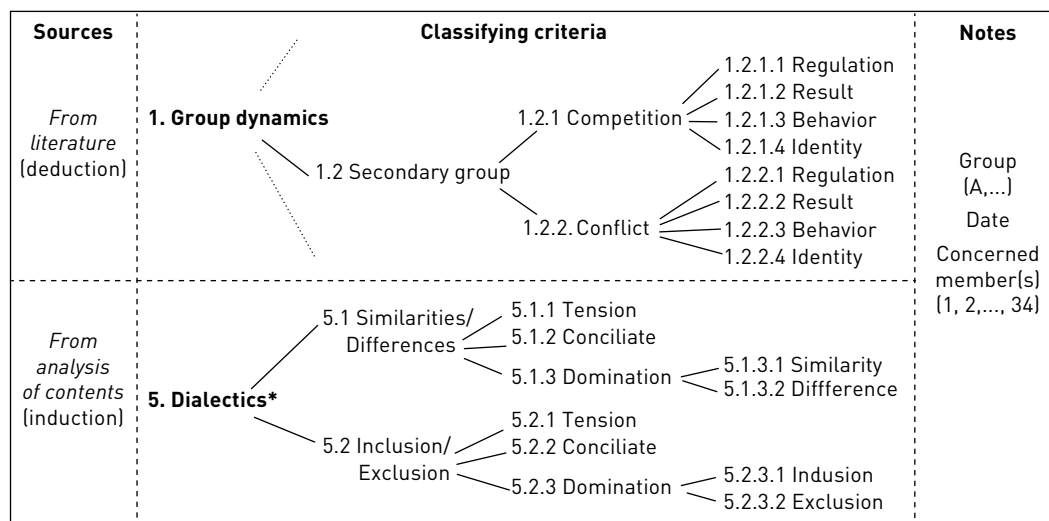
Sources

Classifying criteria

Notes

*From literature* (deduction)

**1. Group dynamics**

1.2 Secondary group

1.2.1 Competition

1.2.1.1 Regulation
1.2.1.2 Result
1.2.1.3 Behavior
1.2.1.4 Identity

1.2.2. Conflict

1.2.2.1 Regulation
1.2.2.2 Result
1.2.2.3 Behavior
1.2.2.4 Identity

Group (A,...)
Date
Concerned member(s) (1, 2,..., 34)

*From analysis of contents* (induction)

**5. Dialectics***

5.1 Similarities/ Differences

5.1.1 Tension
5.1.2 Conciliate
5.1.3 Domination

5.1.3.1 Similarity
5.1.3.2 Diffference

5.2 Inclusion/ Exclusion

5.2.1 Tension
5.2.2 Conciliate
5.2.3 Domination

5.2.3.1 Indusion
5.2.3.2 Exclusion